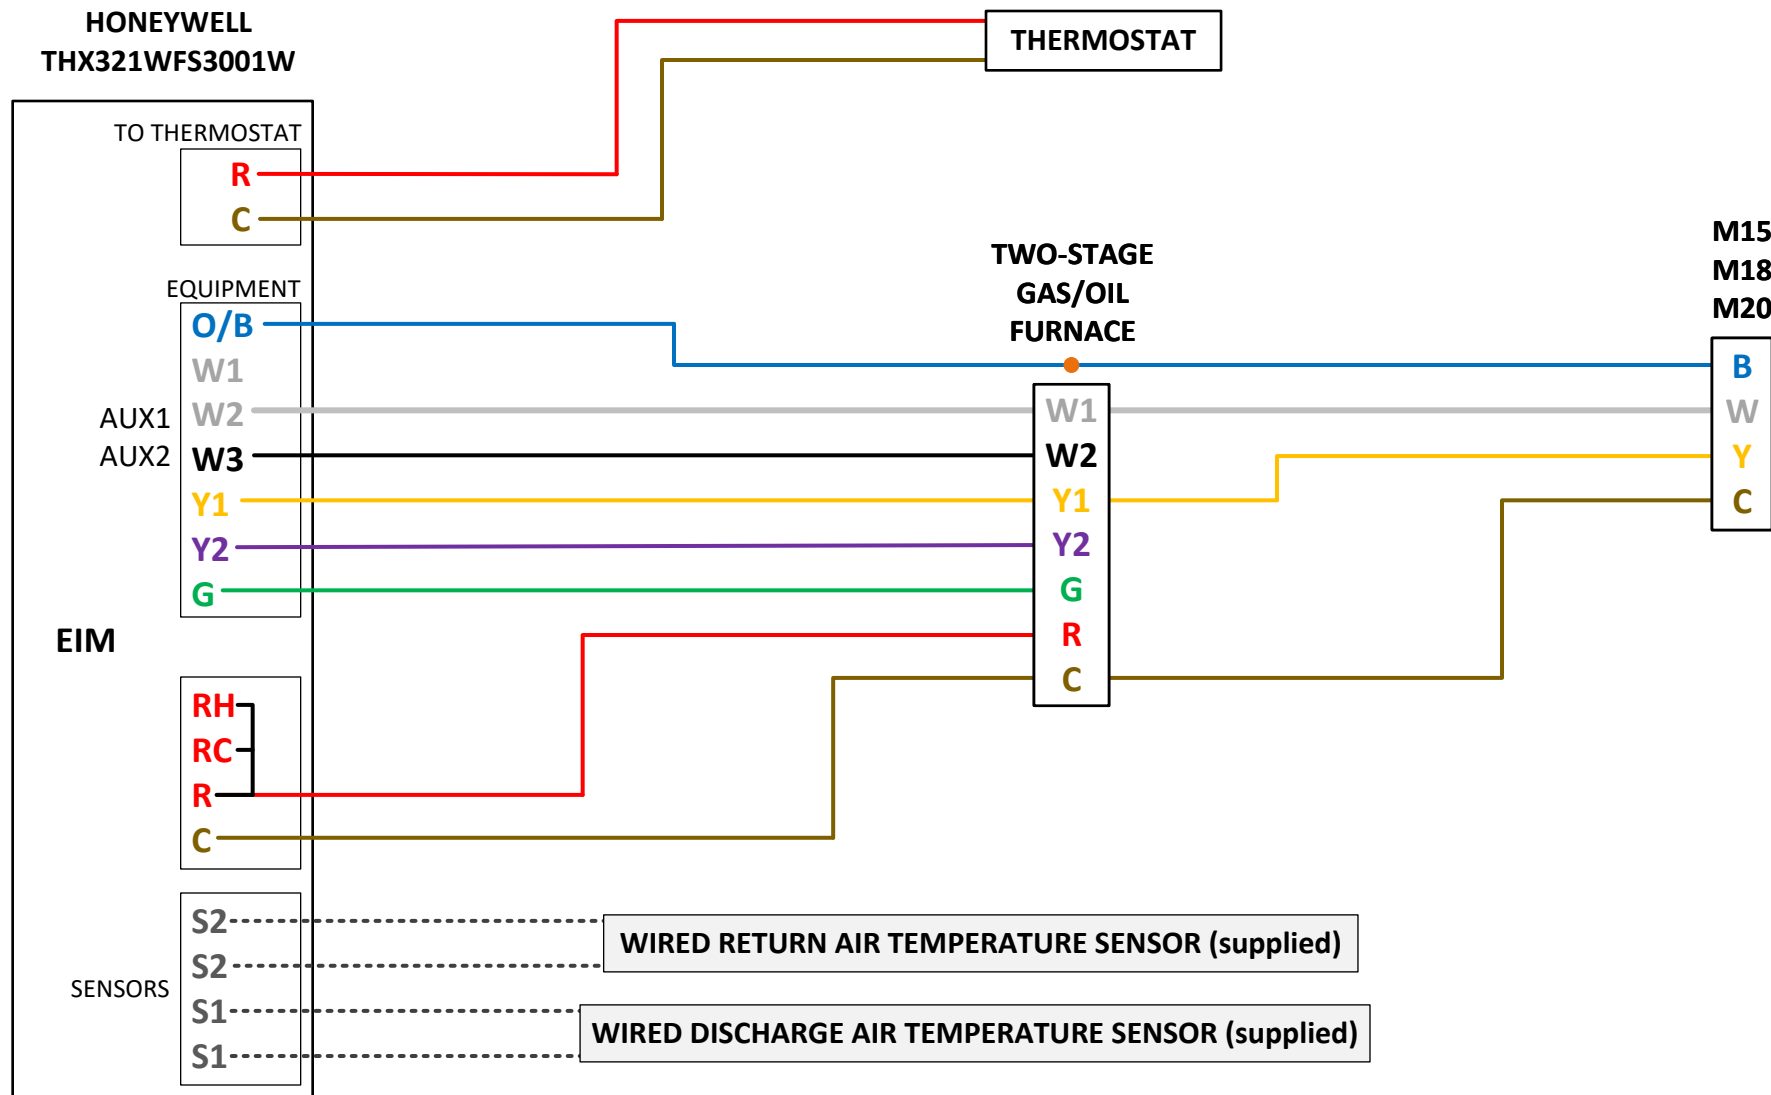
HONEYWELL
THX321WFS3001W

THERMOSTAT

TO THERMOSTAT
R
C

EQUIPMENT
O/B
W1
AUX1 W2
AUX2 W3
Y1
Y2
G

EIM

RH
RC
R
C

SENSORS
S2
S2
S1
S1

TWO-STAGE
GAS/OIL
FURNACE

W1
W2
Y1
Y2
G
R
C

M15
M18
M20

B
W
Y
C

WIRED RETURN AIR TEMPERATURE SENSOR (supplied)

WIRED DISCHARGE AIR TEMPERATURE SENSOR (supplied)